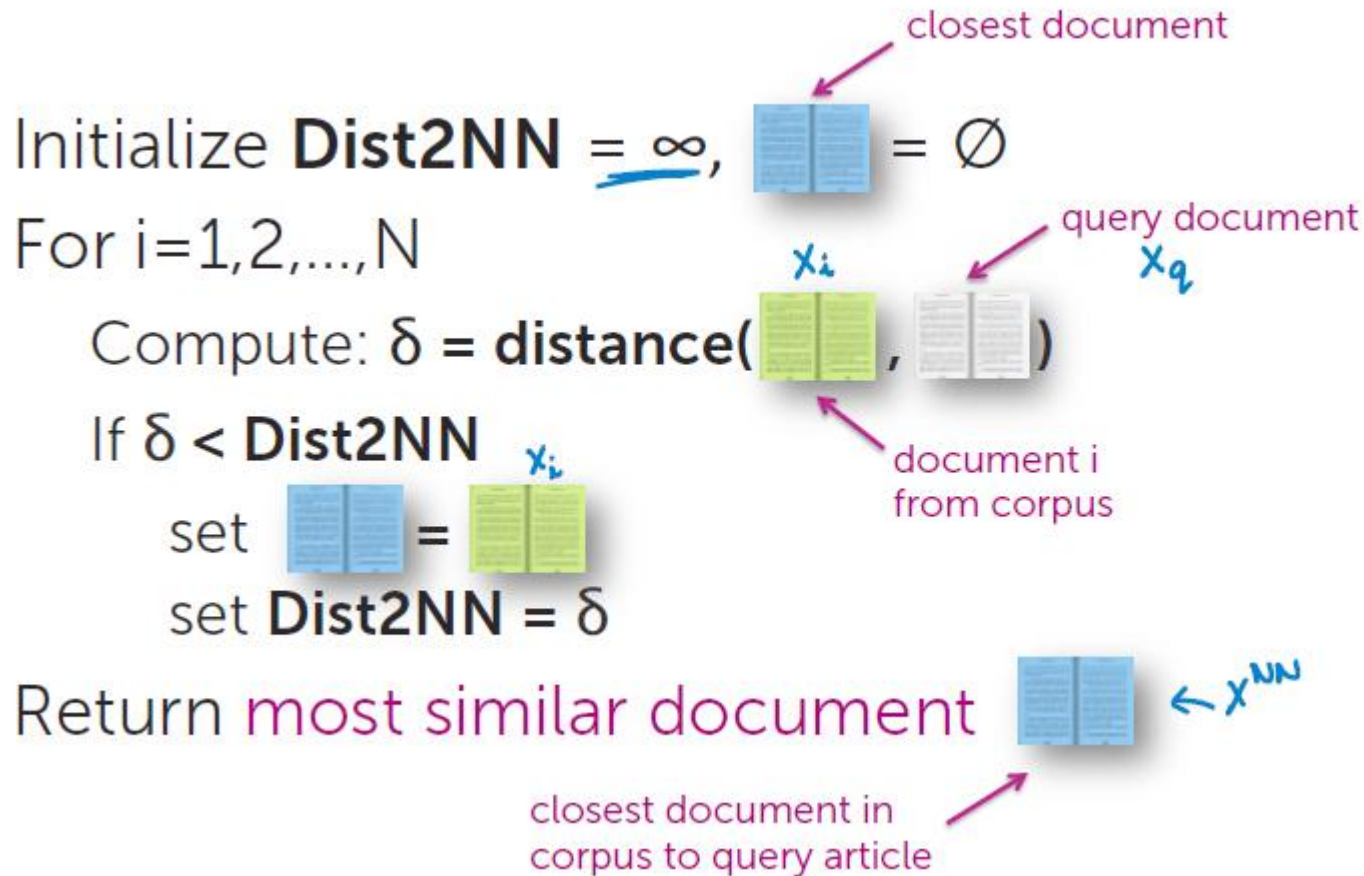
closest document

Initialize **Dist2NN** = $\infty$, = $\emptyset$

For i=1,2,...,N

query document $x_q$

$x_i$

Compute: $\delta$ = **distance**( , )

If $\delta$ < **Dist2NN**

document i from corpus

$x_i$

set =

set **Dist2NN** = $\delta$

Return most similar document $\leftarrow x^{NN}$

closest document in corpus to query article